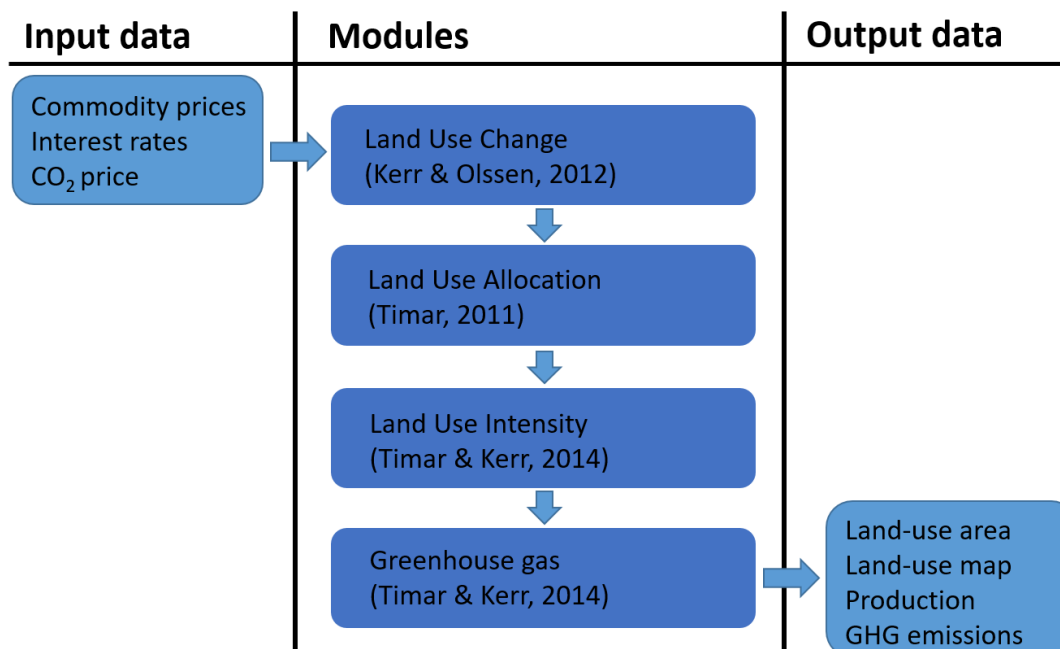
Input data

Modules

Output data

Commodity prices
Interest rates
$CO_2$ price

Land Use Change
(Kerr & Olssen, 2012)

Land Use Allocation
(Timar, 2011)

Land Use Intensity
(Timar & Kerr, 2014)

Greenhouse gas
(Timar & Kerr, 2014)

Land-use area
Land-use map
Production
GHG emissions